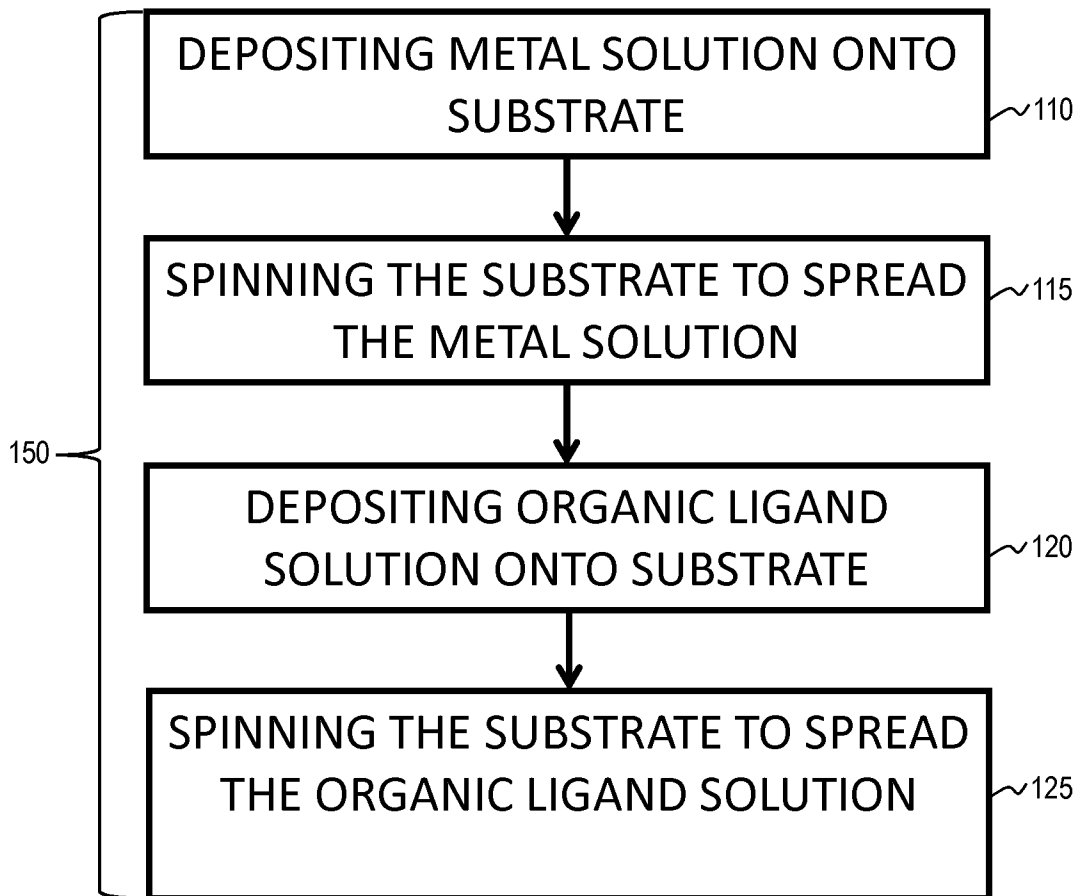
DEPOSITING METAL SOLUTION ONTO SUBSTRATE

110

SPINNING THE SUBSTRATE TO SPREAD THE METAL SOLUTION

115

150

DEPOSITING ORGANIC LIGAND SOLUTION ONTO SUBSTRATE

120

SPINNING THE SUBSTRATE TO SPREAD THE ORGANIC LIGAND SOLUTION

125